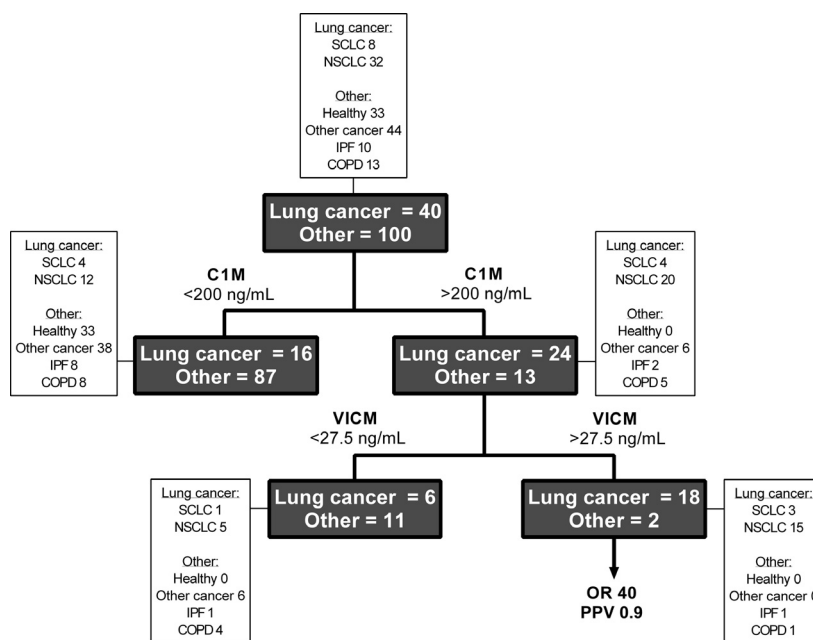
Lung cancer:
SCLC 8
NSCLC 32

Other:
Healthy 33
Other cancer 44
IPF 10
COPD 13

Lung cancer = 40
Other = 100

Lung cancer:
SCLC 4
NSCLC 12

Other:
Healthy 33
Other cancer 38
IPF 8
COPD 8

C1M
<200 ng/mL

C1M
>200 ng/mL

Lung cancer:
SCLC 4
NSCLC 20

Other:
Healthy 0
Other cancer 6
IPF 2
COPD 5

Lung cancer = 16
Other = 87

Lung cancer = 24
Other = 13

VICM
<27.5 ng/mL

VICM
>27.5 ng/mL

Lung cancer:
SCLC 1
NSCLC 5

Other:
Healthy 0
Other cancer 6
IPF 1
COPD 4

Lung cancer = 6
Other = 11

Lung cancer = 18
Other = 2

OR 40
PPV 0.9

Lung cancer:
SCLC 3
NSCLC 15

Other:
Healthy 0
Other cancer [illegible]
IPF 1
COPD 1